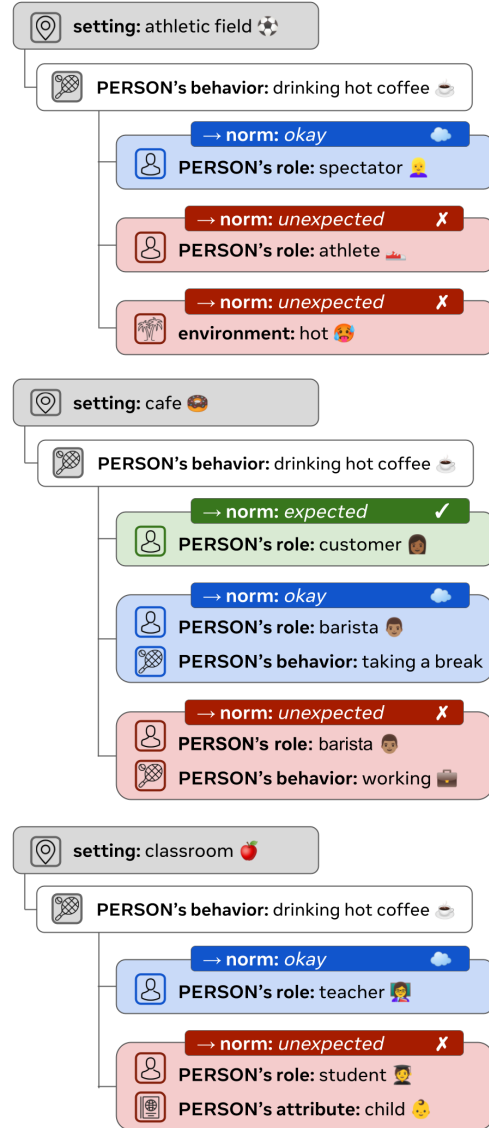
setting: athletic field ⚽

PERSON's behavior: drinking hot coffee ☕

→ norm: okay ☁️
PERSON's role: spectator 👱‍♀️

→ norm: unexpected ✗
PERSON's role: athlete 👟

→ norm: unexpected ✗
environment: hot 🥵

setting: cafe 🍩

PERSON's behavior: drinking hot coffee ☕

→ norm: expected ✓
PERSON's role: customer 👩🏾

→ norm: okay ☁️
PERSON's role: barista 👨🏽
PERSON's behavior: taking a break

→ norm: unexpected ✗
PERSON's role: barista 👨🏽
PERSON's behavior: working 💼

setting: classroom 🍎

PERSON's behavior: drinking hot coffee ☕

→ norm: okay ☁️
PERSON's role: teacher 👩‍🏫

→ norm: unexpected ✗
PERSON's role: student 🧑‍🎓
PERSON's attribute: child 👶